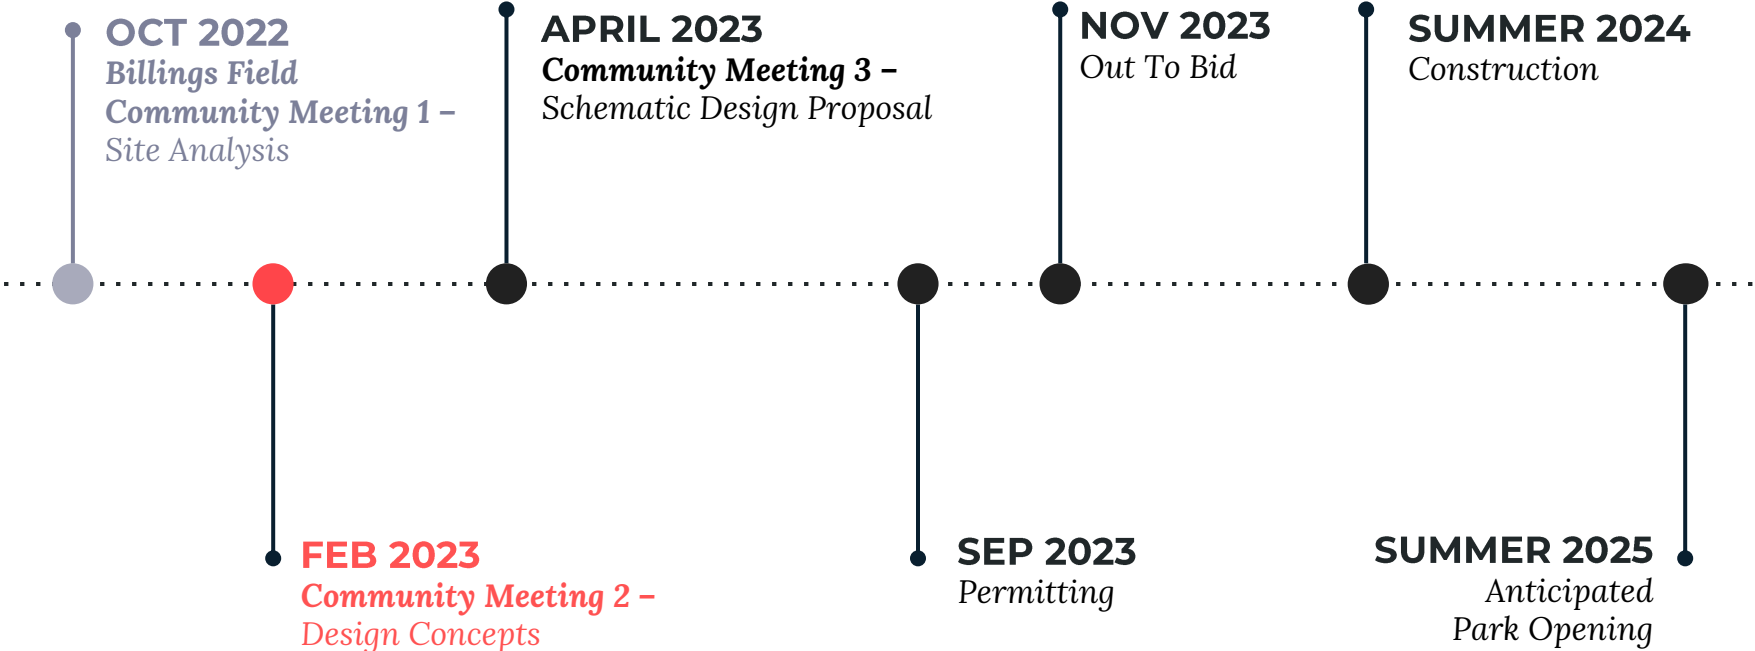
OCT 2022
Billings Field
Community Meeting 1 –
Site Analysis

APRIL 2023
Community Meeting 3 –
Schematic Design Proposal

NOV 2023
Out To Bid

SUMMER 2024
Construction

FEB 2023
Community Meeting 2 –
Design Concepts

SEP 2023
Permitting

SUMMER 2025
Anticipated
Park Opening